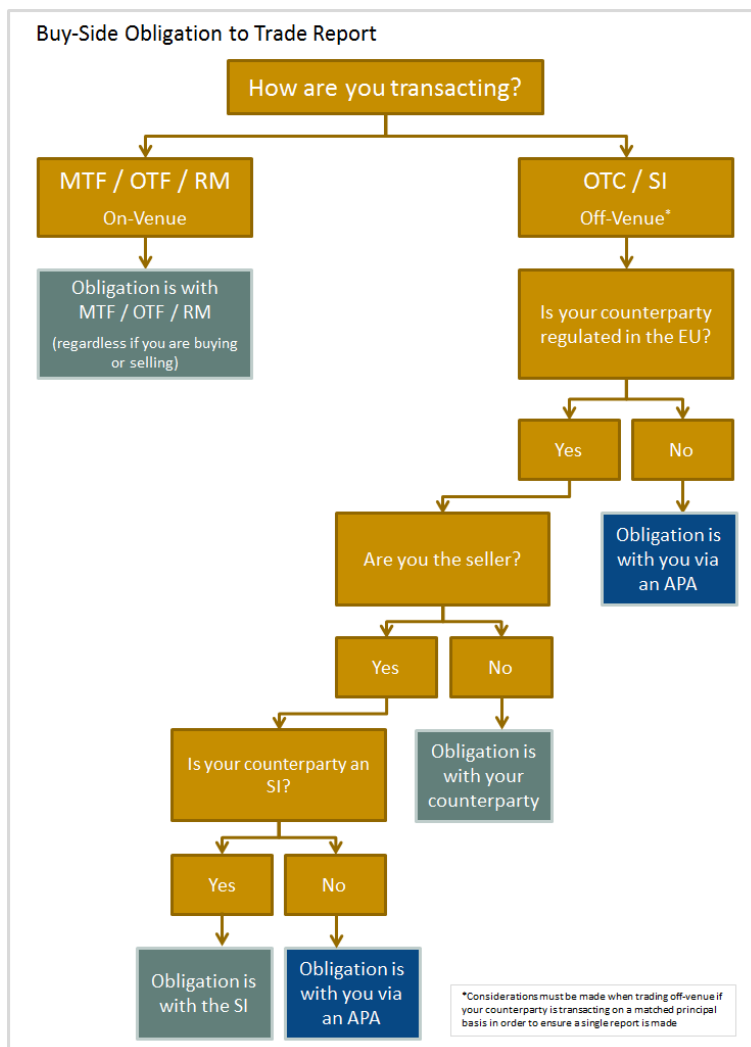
Buy-Side Obligation to Trade Report

How are you transacting?

MTF / OTF / RM
On-Venue

OTC / SI
Off-Venue*

Obligation is with MTF / OTF / RM
(regardless if you are buying or selling)

Is your counterparty regulated in the EU?

Yes

No

Obligation is with you via an APA

Are you the seller?

Yes

No

Obligation is with your counterparty

Is your counterparty an SI?

Yes

No

Obligation is with the SI

Obligation is with you via an APA

*Considerations must be made when trading off-venue if your counterparty is transacting on a matched principal basis in order to ensure a single report is made